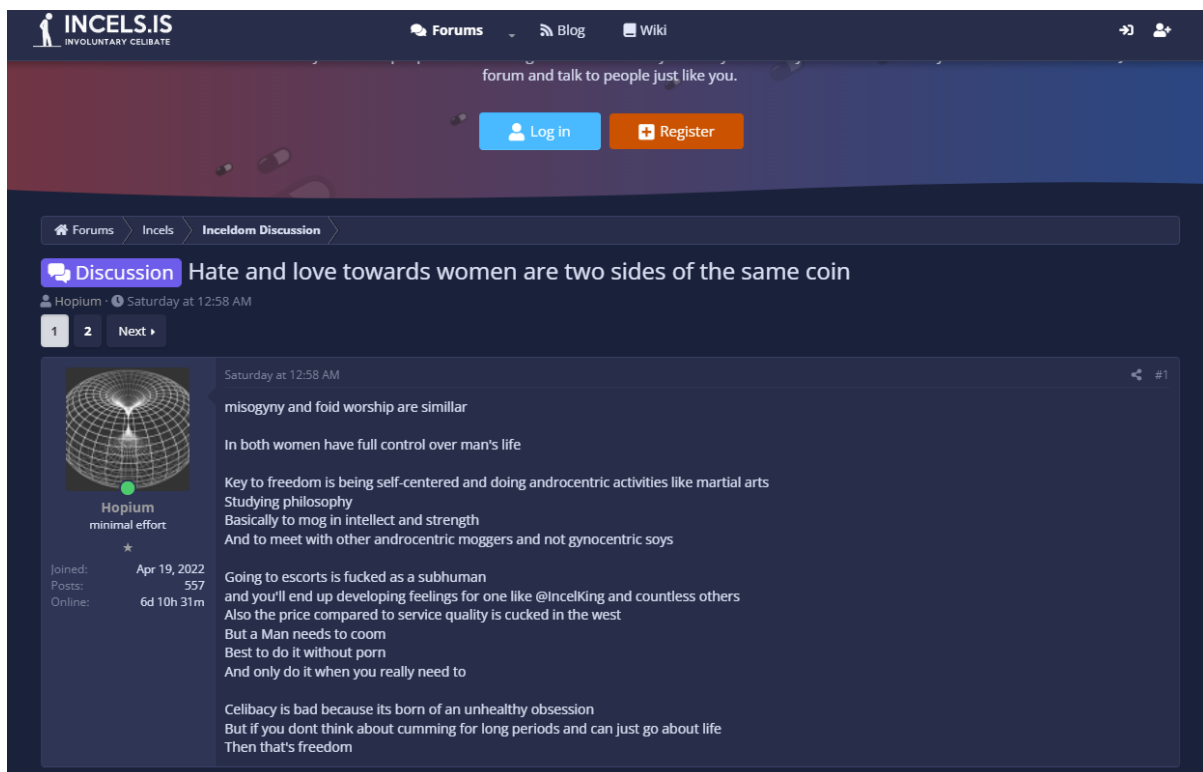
INCELS.IS
INVOLUNTARY CELIBATE

Forums Blog Wiki

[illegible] forum and talk to people just like you.

Log in Register

Forums Incels Inceldom Discussion

Discussion Hate and love towards women are two sides of the same coin

Hopium · Saturday at 12:58 AM

1 2 Next

Hopium
minimal effort

Joined: Apr 19, 2022
Posts: 557
Online: 6d 10h 31m

Saturday at 12:58 AM #1

misogyny and foid worship are simillar

In both women have full control over man's life

Key to freedom is being self-centered and doing androcentric activities like martial arts
Studying philosophy
Basically to mog in intellect and strength
And to meet with other androcentric moggers and not gynocentric soys

Going to escorts is fucked as a subhuman
and you'll end up developing feelings for one like @IncelKing and countless others
Also the price compared to service quality is cucked in the west
But a Man needs to coom
Best to do it without porn
And only do it when you really need to

Celibacy is bad because its born of an unhealthy obsession
But if you dont think about cumming for long periods and can just go about life
Then that's freedom